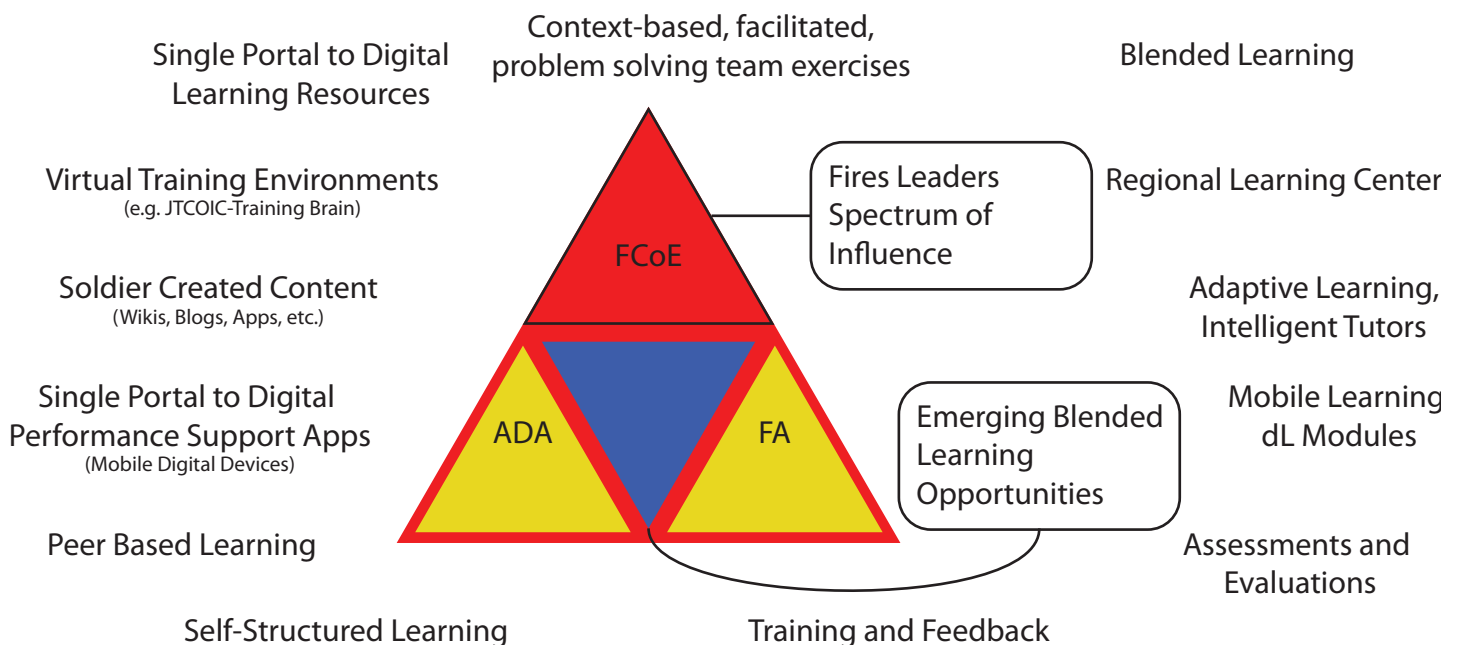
Single Portal to Digital Learning Resources

Context-based, facilitated, problem solving team exercises

Blended Learning

Virtual Training Environments
(e.g. JTCOIC-Training Brain)

FCoE

Fires Leaders Spectrum of Influence

Regional Learning Center

Soldier Created Content
(Wikis, Blogs, Apps, etc.)

Adaptive Learning, Intelligent Tutors

Single Portal to Digital Performance Support Apps
(Mobile Digital Devices)

ADA

FA

Emerging Blended Learning Opportunities

Mobile Learning dL Modules

Peer Based Learning

Assessments and Evaluations

Self-Structured Learning

Training and Feedback